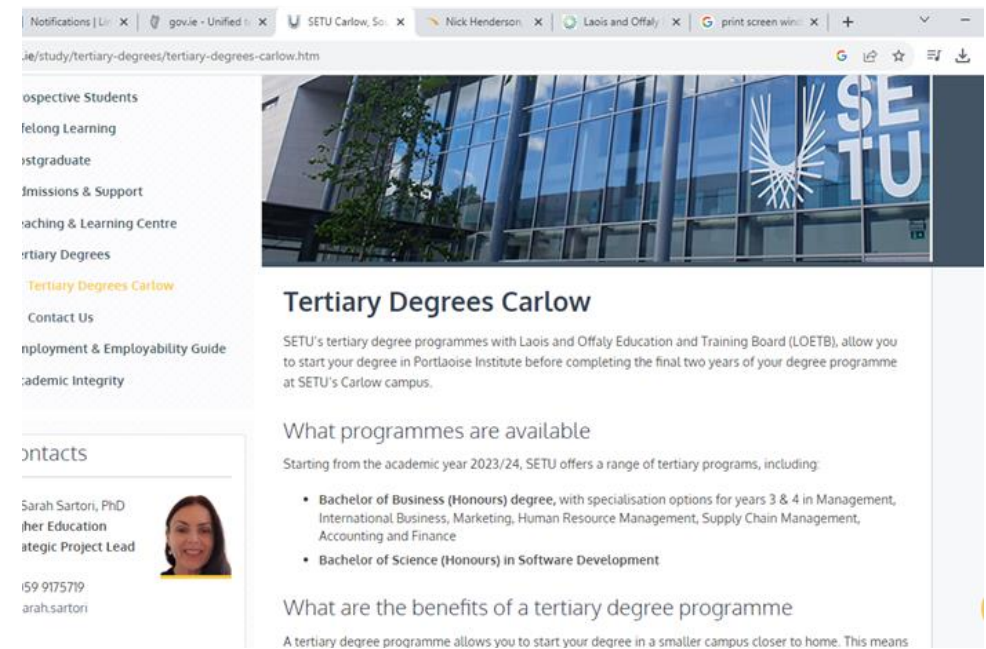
Notifications | Lir × | gov.ie - Unified × | SETU Carlow, So × | Nick Henderson × | Laois and Offaly × | G print screen wind × | +

.ie/study/tertiary-degrees/tertiary-degrees-carlow.htm

ospective Students
felong Learning
ostgraduate
dmissions & Support
aching & Learning Centre
rtiary Degrees
Tertiary Degrees Carlow
Contact Us
nployment & Employability Guide
ademic Integrity

ontacts

Sarah Sartori, PhD
her Education
ategic Project Lead

59 9175719
arah.sartori

SE
TU

Tertiary Degrees Carlow

SETU's tertiary degree programmes with Laois and Offaly Education and Training Board (LOETB), allow you to start your degree in Portlaoise Institute before completing the final two years of your degree programme at SETU's Carlow campus.

What programmes are available

Starting from the academic year 2023/24, SETU offers a range of tertiary programs, including:

• Bachelor of Business (Honours) degree, with specialisation options for years 3 & 4 in Management, International Business, Marketing, Human Resource Management, Supply Chain Management, Accounting and Finance
• Bachelor of Science (Honours) in Software Development

What are the benefits of a tertiary degree programme

A tertiary degree programme allows you to start your degree in a smaller campus closer to home. This means